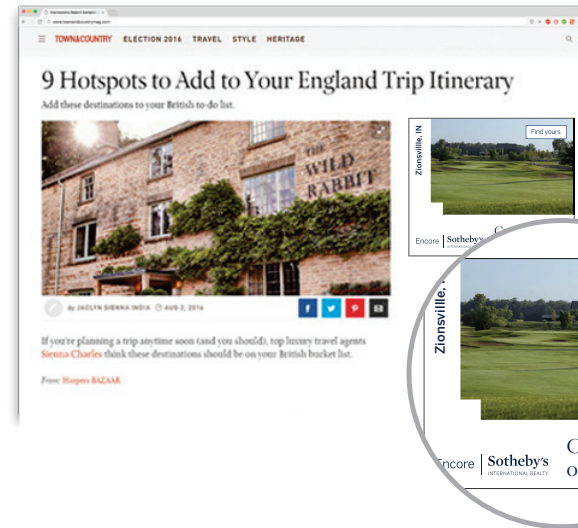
TOWN&COUNTRY ELECTION 2016 TRAVEL STYLE HERITAGE

9 Hotspots to Add to Your England Trip Itinerary

Add these destinations to your British to-do list.

THE WILD RABBIT

BY JACLYN SIENNA INDIA AUG 2, 2016

If you're planning a trip anytime soon (and you should), top luxury travel agents Sienna Charles think these destinations should be on your British bucket list.

From: Harpers BAZAAR

Zionsville, IN

Find yours

Encore Sotheby's INTERNATIONAL REALTY

Zionsville,

Encore Sotheby's INTERNATIONAL REALTY